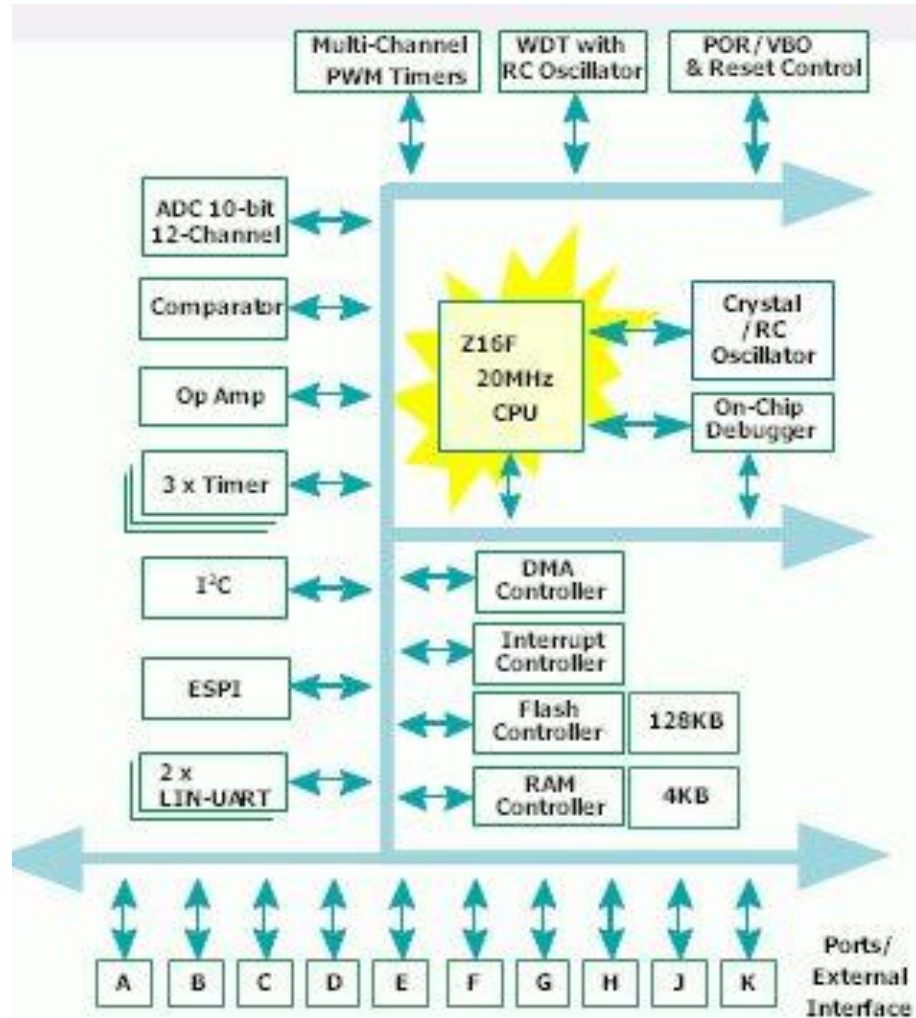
Multi-Channel PWM Timers

WDT with RC Oscillator

POR / VBO & Reset Control

ADC 10-bit 12-Channel

Comparator

Op Amp

3 x Timer

$I^2C$

ESPI

2 x LIN-UART

Z16F 20MHz CPU

Crystal / RC Oscillator

On-Chip Debugger

DMA Controller

Interrupt Controller

Flash Controller

128KB

RAM Controller

4KB

A

B

C

D

E

F

G

H

J

K

Ports/ External Interface